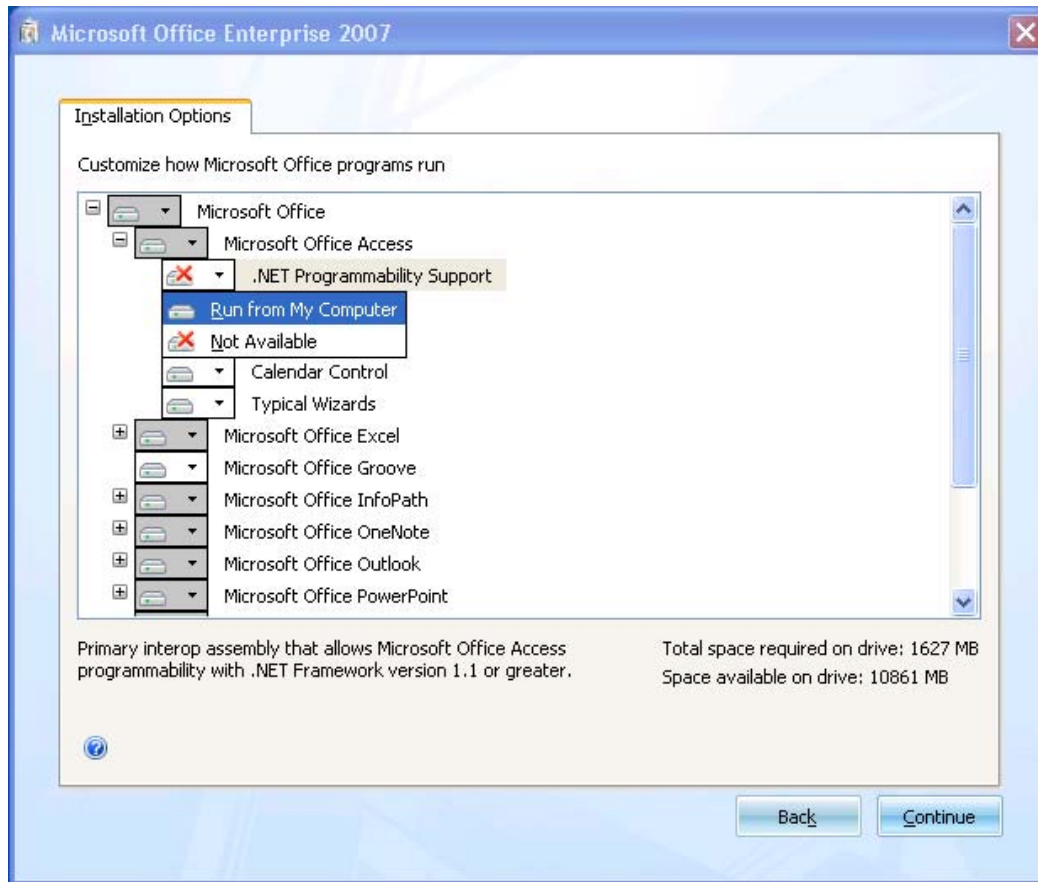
Microsoft Office Enterprise 2007

Installation Options

Customize how Microsoft Office programs run

Microsoft Office
Microsoft Office Access
.NET Programmability Support
Run from My Computer
Not Available
Calendar Control
Typical Wizards
Microsoft Office Excel
Microsoft Office Groove
Microsoft Office InfoPath
Microsoft Office OneNote
Microsoft Office Outlook
Microsoft Office PowerPoint

Primary interop assembly that allows Microsoft Office Access programmability with .NET Framework version 1.1 or greater.

Total space required on drive: 1627 MB
Space available on drive: 10861 MB

Back
Continue